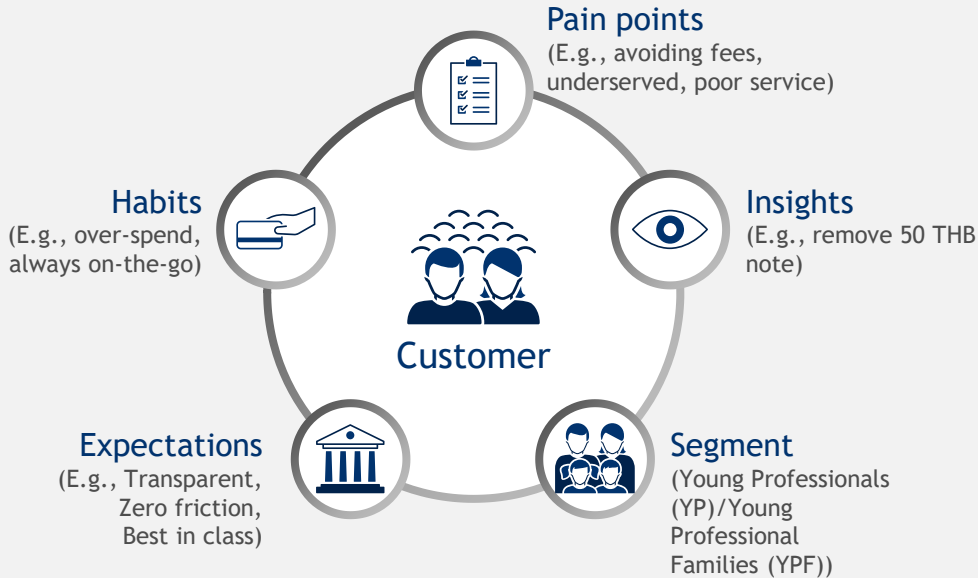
Pain points
(E.g., avoiding fees, underserved, poor service)

Habits
(E.g., over-spend, always on-the-go)

Insights
(E.g., remove 50 THB note)

Customer

Expectations
(E.g., Transparent, Zero friction, Best in class)

Segment
(Young Professionals (YP)/Young Professional Families (YPF))